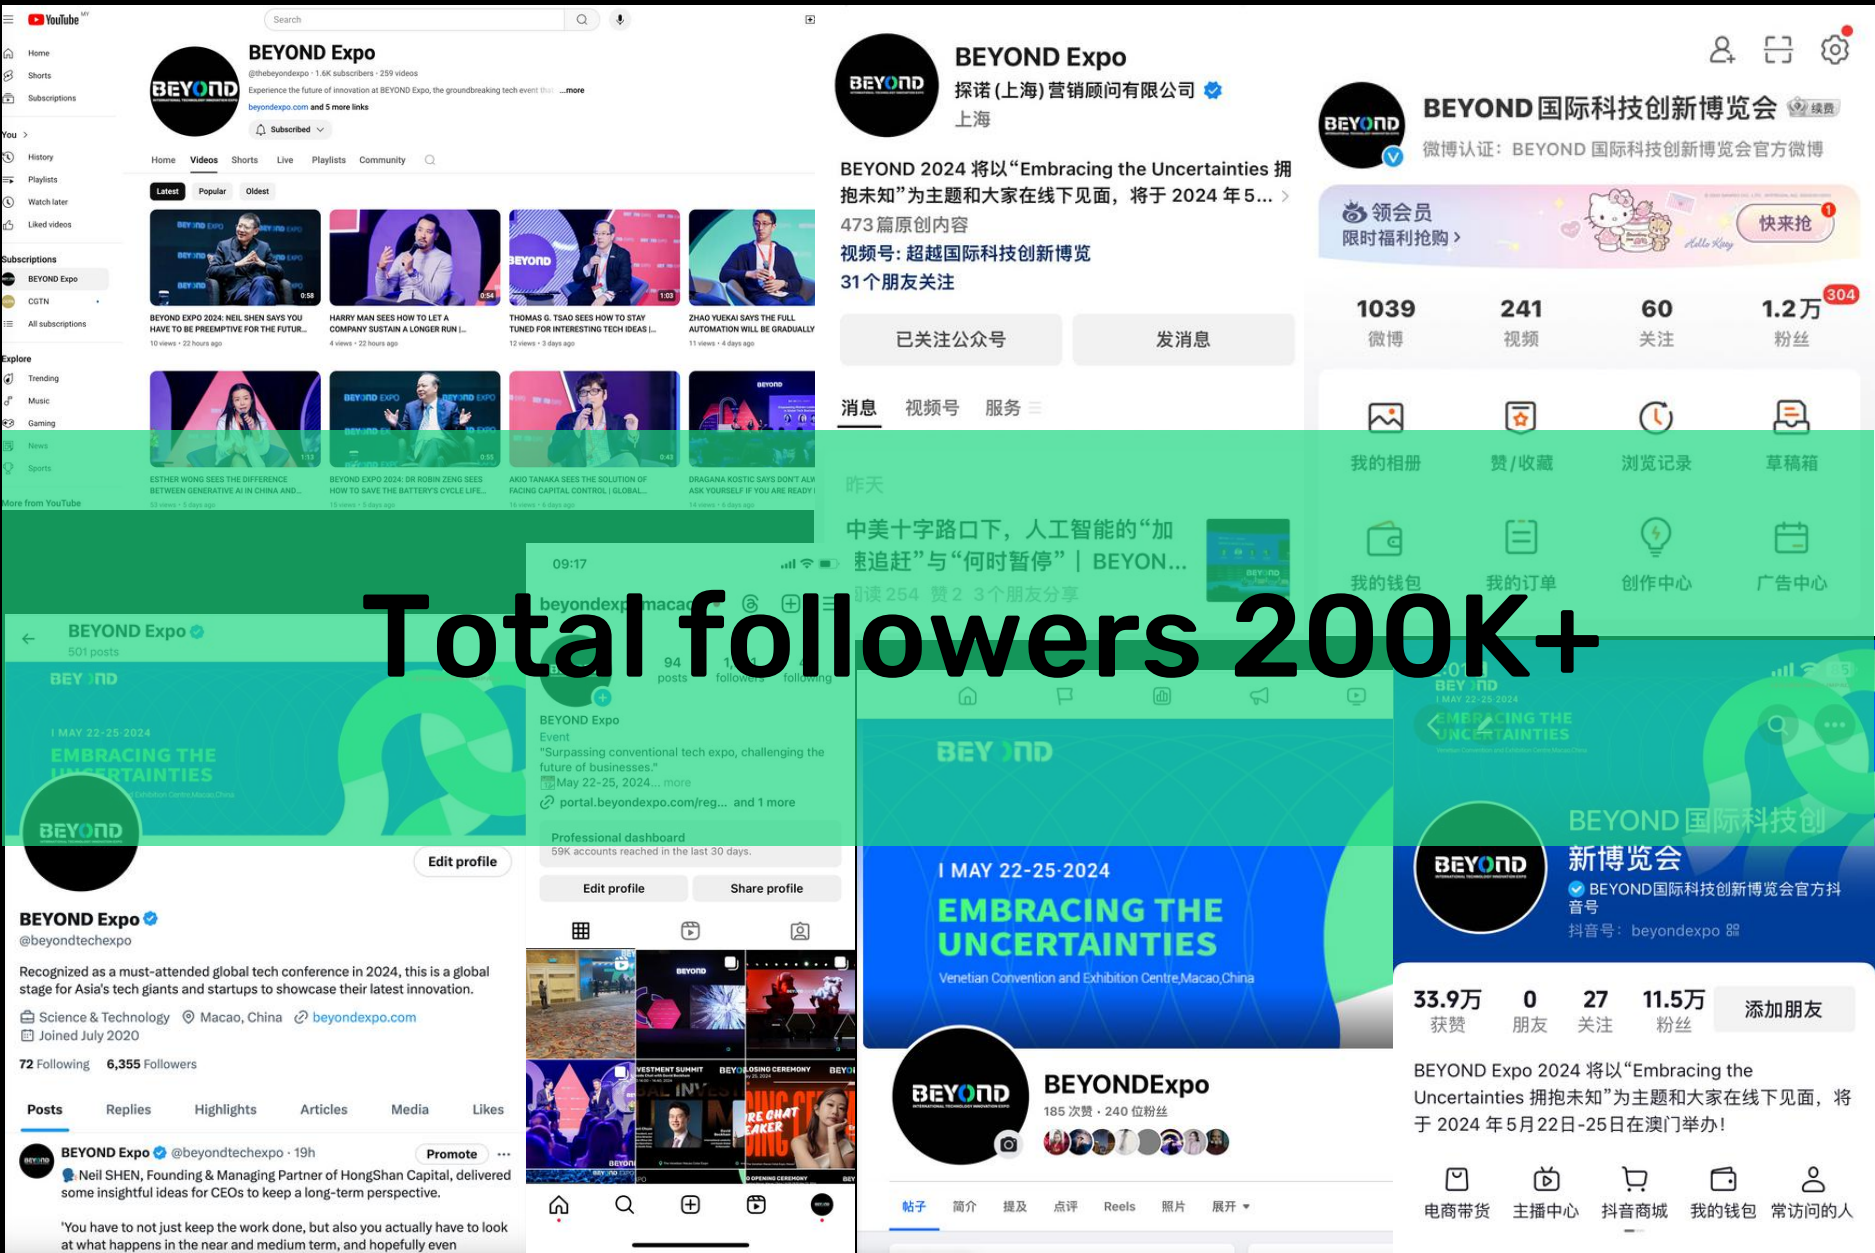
YouTube MY

Search

Home
Shorts
Subscriptions
You >
History
Playlists
Watch later
Liked videos
Subscriptions
BEYOND Expo
CGTN
All subscriptions
Explore
Trending
Music
Gaming
News
Sports
More from YouTube

BEYOND Expo
@thebeyondexpo · 1.6K subscribers · 259 videos
Experience the future of innovation at BEYOND Expo, the groundbreaking tech event that ...more
beyondexpo.com and 5 more links
Subscribed

Home Videos Shorts Live Playlists Community

Latest Popular Oldest

BEYOND EXPO 2024: NEIL SHEN SAYS YOU HAVE TO BE PREEMPTIVE FOR THE FUTUR...
10 views • 22 hours ago

HARRY MAN SEES HOW TO LET A COMPANY SUSTAIN A LONGER RUN |...
4 views • 22 hours ago

THOMAS G. TSAO SEES HOW TO STAY TUNED FOR INTERESTING TECH IDEAS |...
12 views • 3 days ago

ZHAO YUEKAI SAYS THE FULL AUTOMATION WILL BE GRADUALLY
11 views • 4 days ago

ESTHER WONG SEES THE DIFFERENCE BETWEEN GENERATIVE AI IN CHINA AND...
50 views • 5 days ago

BEYOND EXPO 2024: DR ROBIN ZENG SEES HOW TO SAVE THE BATTERY'S CYCLE LIFE...
15 views • 5 days ago

AKIO TANAKA SEES THE SOLUTION OF FACING CAPITAL CONTROL | GLOBAL...
16 views • 6 days ago

DRAGANA KOSTIC SAYS DON'T ALW ASK YOURSELF IF YOU ARE READY
14 views • 6 days ago

BEYOND Expo
探诺(上海)营销顾问有限公司
上海
BEYOND 2024 将以“Embracing the Uncertainties 拥抱未知”为主题和大家在线下见面，将于 2024 年5...
473 篇原创内容
视频号: 超越国际科技创新博览
31个朋友关注
已关注公众号
发消息
消息 视频号 服务
昨天
中美十字路口下，人工智能的“加速追赶”与“何时暂停” | BEYON...
阅读254 赞2 3个朋友分享

BEYOND国际科技创新博览会 续费
微博认证：BEYOND 国际科技创新博览会官方微博
领会员
限时福利抢购 >
快来抢
1039 微博
241 视频
60 关注
1.2万 粉丝
304
我的相册 赞/收藏 浏览记录 草稿箱
我的钱包 我的订单 创作中心 广告中心

Total followers 200K+

BEYOND Expo
501 posts
MAY 22-25 2024
EMBRACING THE UNCERTAINTIES
Edit profile
BEYOND Expo
@beyondtechexpo
Recognized as a must-attended global tech conference in 2024, this is a global stage for Asia's tech giants and startups to showcase their latest innovation.
Science & Technology Macao, China beyondexpo.com
Joined July 2020
72 Following 6,355 Followers
Posts Replies Highlights Articles Media Likes
BEYOND Expo @beyondtechexpo · 19h Promote
Neil SHEN, Founding & Managing Partner of HongShan Capital, delivered some insightful ideas for CEOs to keep a long-term perspective.
'You have to not just keep the work done, but also you actually have to look at what happens in the near and medium term, and hopefully even

09:17
beyondexpomacao
94 posts followers following
BEYOND Expo
Event
"Surpassing conventional tech expo, challenging the future of businesses."
May 22-25, 2024 ... more
portal.beyondexpo.com/reg... and 1 more
Professional dashboard
59K accounts reached in the last 30 days.
Edit profile Share profile

MAY 22-25-2024
EMBRACING THE UNCERTAINTIES
Venetian Convention and Exhibition Centre,Macao,China
BEYONDExpo
185 次赞 · 240 位粉丝
帖子 简介 提及 点评 Reels 照片 展开

BEYOND国际科技创新博览会
BEYOND国际科技创新博览会官方抖音号
抖音号: beyondexpo
33.9万 获赞
0 朋友
27 关注
11.5万 粉丝
添加朋友
BEYOND Expo 2024 将以“Embracing the Uncertainties 拥抱未知”为主题和大家在线下见面，将于 2024 年5月22日-25日在澳门举办!
电商带货 主播中心 抖音商城 我的钱包 常访问的人